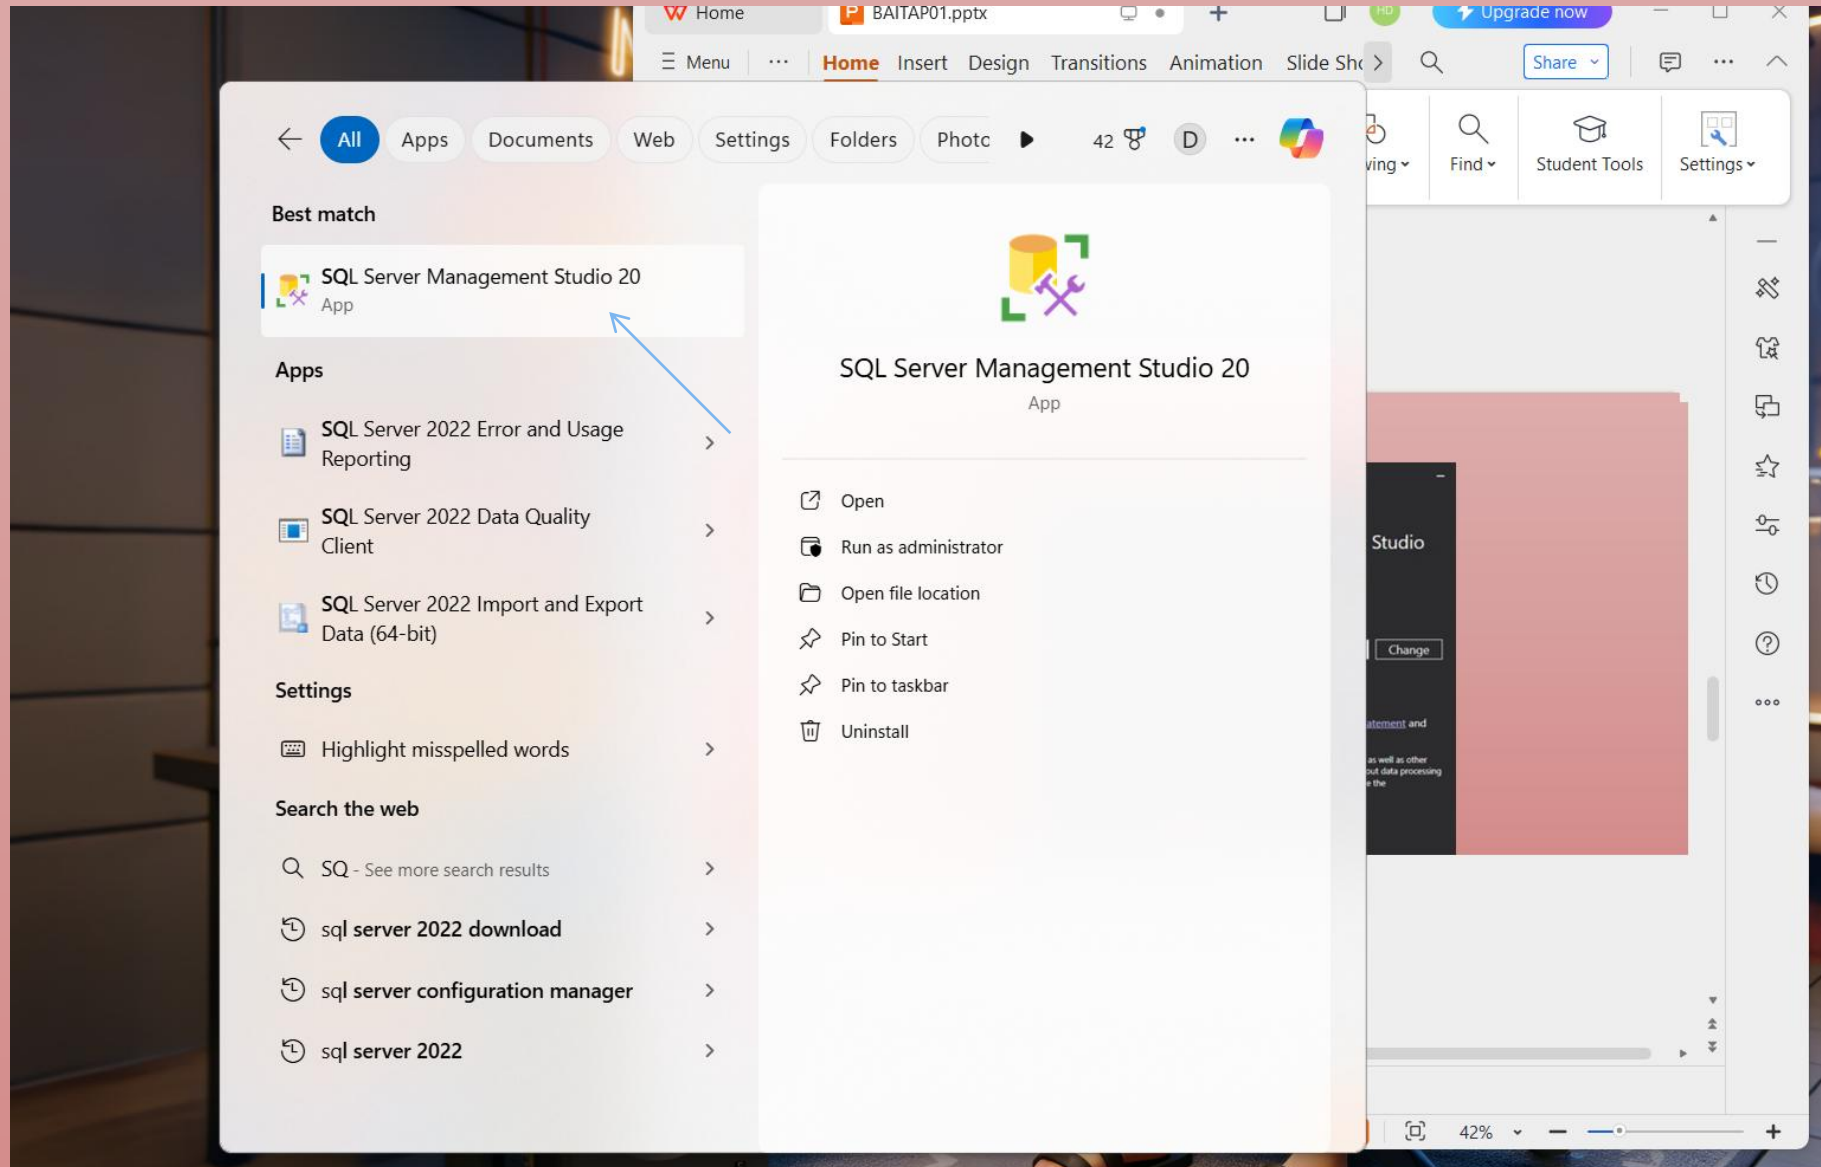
Home
BAITAP01.pptx
Upgrade now
Menu
Home Insert Design Transitions Animation Slide Sho
Share
ving
Find
Student Tools
Settings

All Apps Documents Web Settings Folders Photo
42
D

Best match
SQL Server Management Studio 20
App

Apps
SQL Server 2022 Error and Usage Reporting
SQL Server 2022 Data Quality Client
SQL Server 2022 Import and Export Data (64-bit)

Settings
Highlight misspelled words

Search the web
SQ - See more search results
sql server 2022 download
sql server configuration manager
sql server 2022

SQL Server Management Studio 20
App

Open
Run as administrator
Open file location
Pin to Start
Pin to taskbar
Uninstall

Studio
Change
atement and
as well as other
out data processing
the

42%